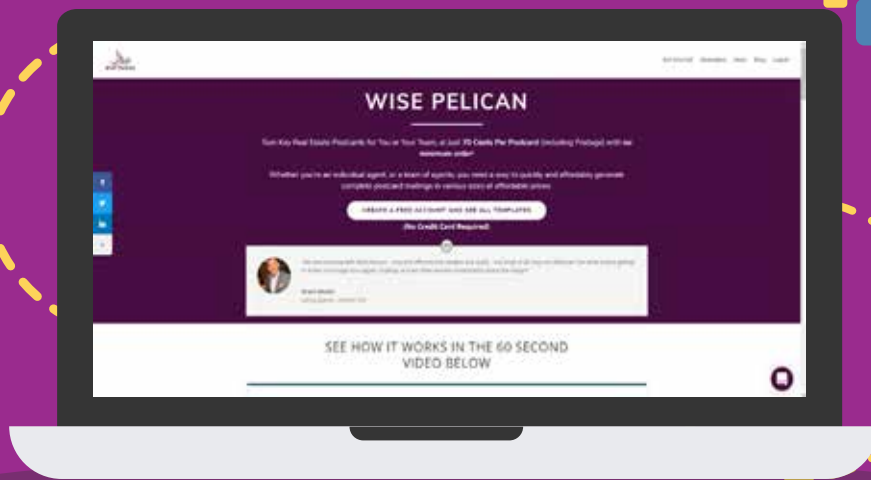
WISE PELICAN

Turn Key Real Estate Postcards for You or Your Team, at just 70 Cents Per Postcard (Including Postage) with no minimum order

Whether you're an individual agent, or a team of agents, you need a way to quickly and affordably generate complete postcard mailings to various sizes at affordable prices

CREATE A FREE ACCOUNT AND SEE ALL TEMPLATES

(No Credit Card Required)

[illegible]

SEE HOW IT WORKS IN THE 60 SECOND VIDEO BELOW